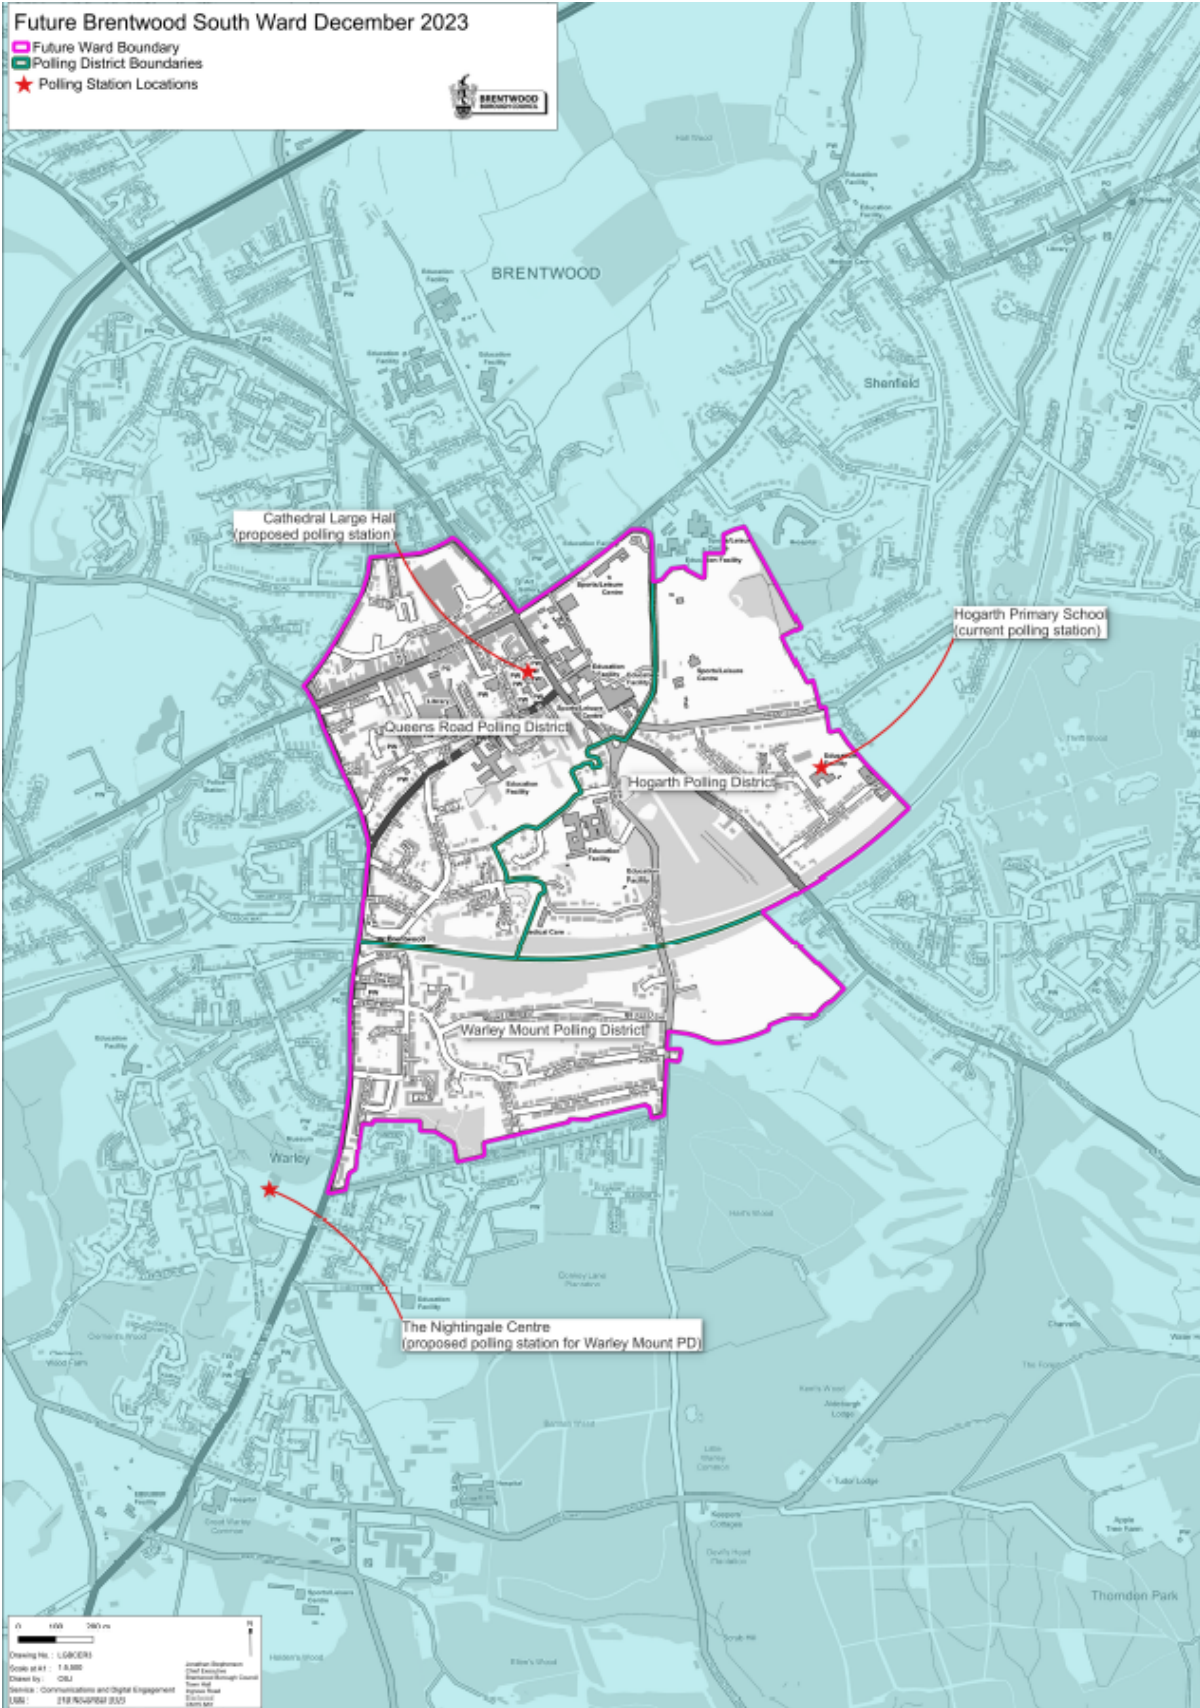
Future Brentwood South Ward December 2023
Future Ward Boundary
Polling District Boundaries
Polling Station Locations

BRENTWOOD

BRENTWOOD

Shenfield

Cathedral Large Hall
(proposed polling station)

Hogarth Primary School
(current polling station)

Queens Road Polling District

Hogarth Polling District

Warley Mount Polling District

Warley

The Nightingale Centre
(proposed polling station for Warley Mount PD)

Thorndon Park

Education Facility

Sports/Leisure Centre

Library

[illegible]